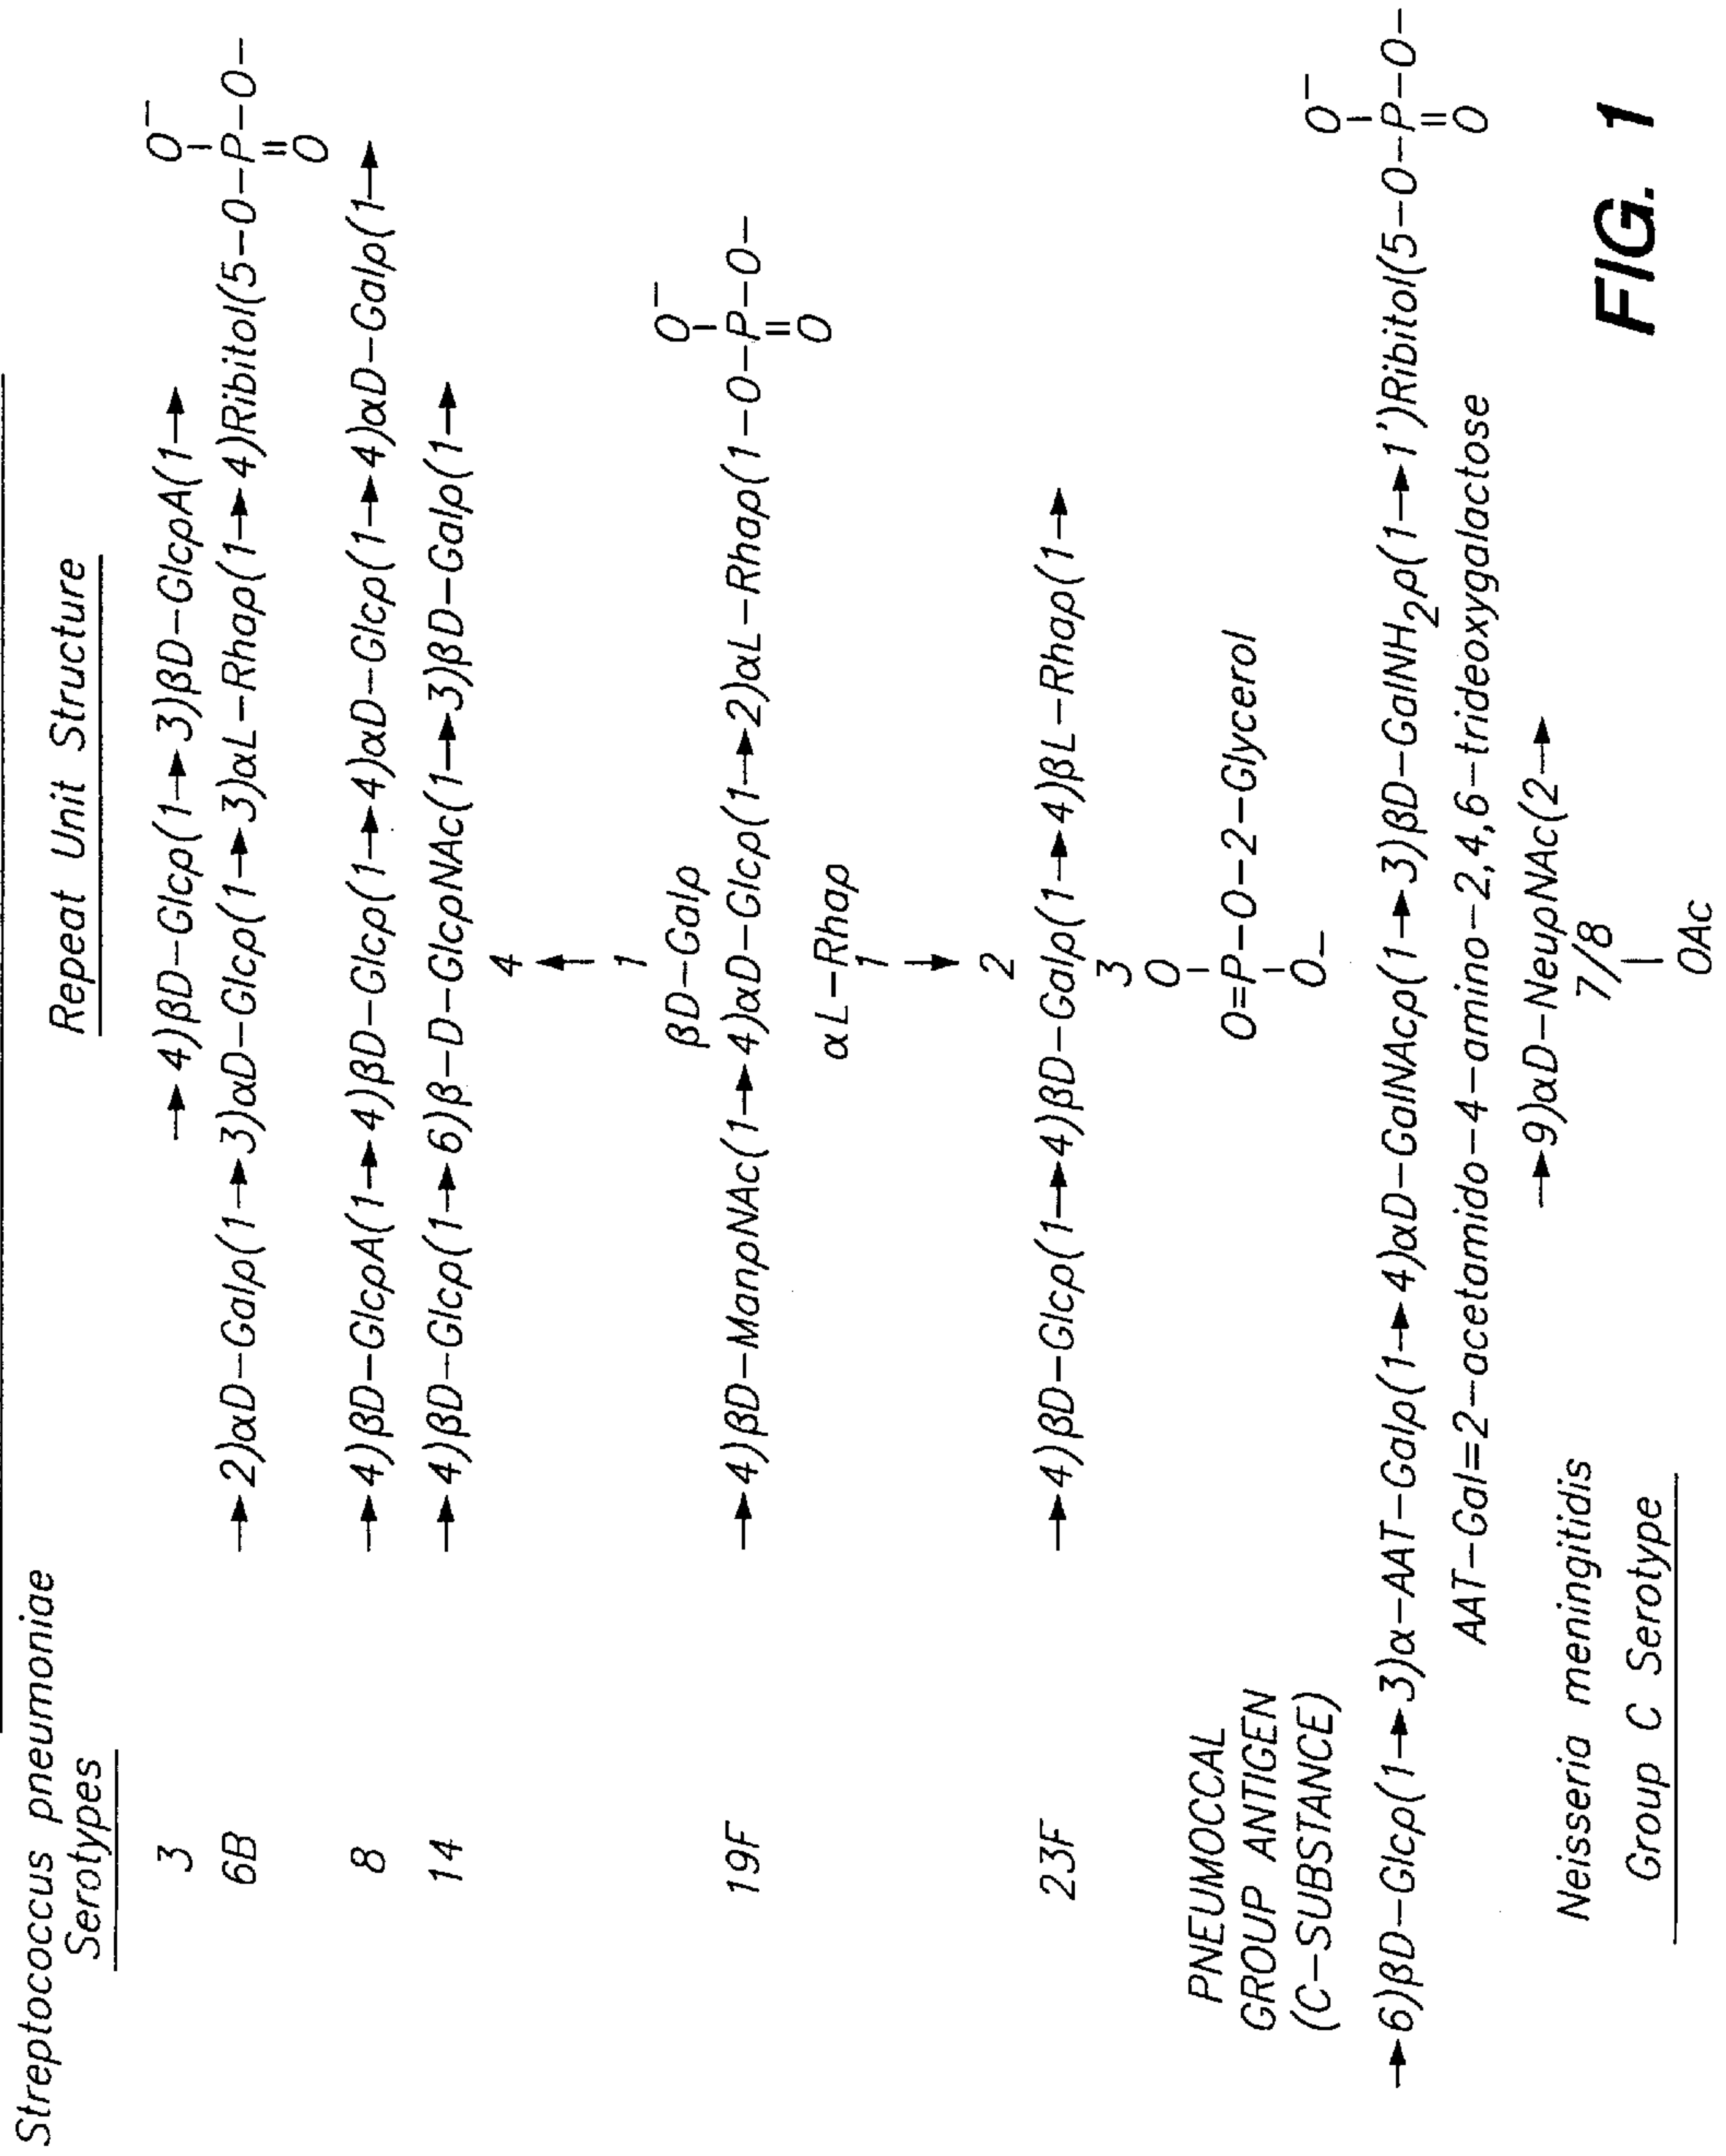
Streptococcus pneumoniae Serotypes

Repeat Unit Structure

3 $\rightarrow$4)βD–Glcρ(1$\rightarrow$3)βD–GlcρA(1$\rightarrow$

6B $\rightarrow$2)αD–Galρ(1$\rightarrow$3)αD–Glcρ(1$\rightarrow$3)αL–Rhaρ(1$\rightarrow$4)Ribitol(5–O–P(=O)(O$^-$)–O–

8 $\rightarrow$4)βD–GlcρA(1$\rightarrow$4)βD–Glcρ(1$\rightarrow$4)αD–Glcρ(1$\rightarrow$4)αD–Galρ(1$\rightarrow$

14 $\rightarrow$4)βD–Glcρ(1$\rightarrow$6)β–D–GlcρNAc(1$\rightarrow$3)βD–Galρ(1$\rightarrow$
4
$\uparrow$
1
βD–Galρ

19F $\rightarrow$4)βD–ManρNAc(1$\rightarrow$4)αD–Glcρ(1$\rightarrow$2)αL–Rhaρ(1–O–P(=O)(O$^-$)–O–

αL–Rhaρ
1
$\downarrow$
2

23F $\rightarrow$4)βD–Glcρ(1$\rightarrow$4)βD–Galρ(1$\rightarrow$4)βL–Rhaρ(1$\rightarrow$
3
O
O=P–O–2–Glycerol
O$^-$

PNEUMOCCAL GROUP ANTIGEN (C–SUBSTANCE)

$\rightarrow$6)βD–Glcρ(1$\rightarrow$3)α–AAT–Galρ(1$\rightarrow$4)αD–GalNAcρ(1$\rightarrow$3)βD–GalNH$_2$ρ(1$\rightarrow$1')Ribitol(5–O–P(=O)(O$^-$)–O–

AAT–Gal=2–acetamido–4–amino–2,4,6–trideoxygalactose

Neisseria meningitidis
Group C Serotype

$\rightarrow$9)αD–NeuρNAc(2$\rightarrow$
7/8
OAc

FIG. 1